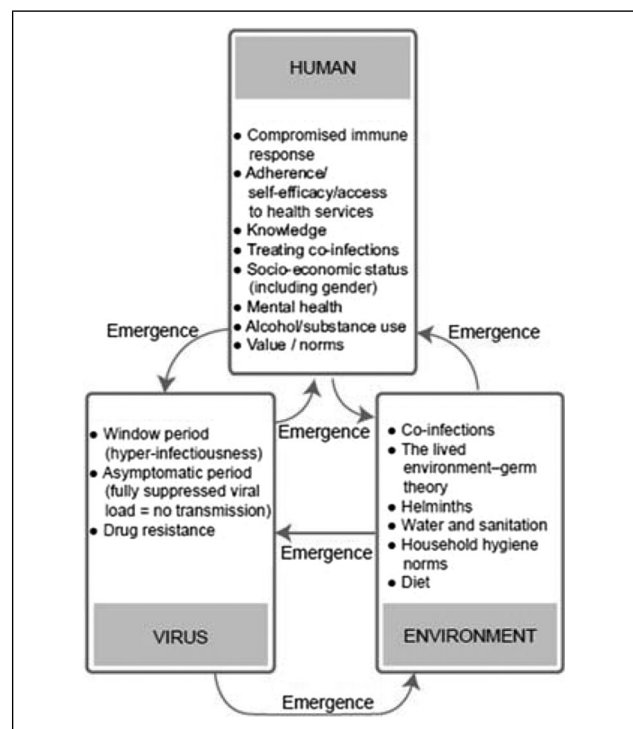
HUMAN

- Compromised immune response
- Adherence/ self-efficacy/access to health services
- Knowledge
- Treating co-infections
- Socio-economic status (including gender)
- Mental health
- Alcohol/substance use
- Value / norms

Emergence

Emergence

- Window period (hyper-infectiousness)
- Asymptomatic period (fully suppressed viral load = no transmission)
- Drug resistance

VIRUS

Emergence

- Co-infections
- The lived environment–germ theory
- Helminths
- Water and sanitation
- Household hygiene norms
- Diet

ENVIRONMENT

Emergence

Emergence